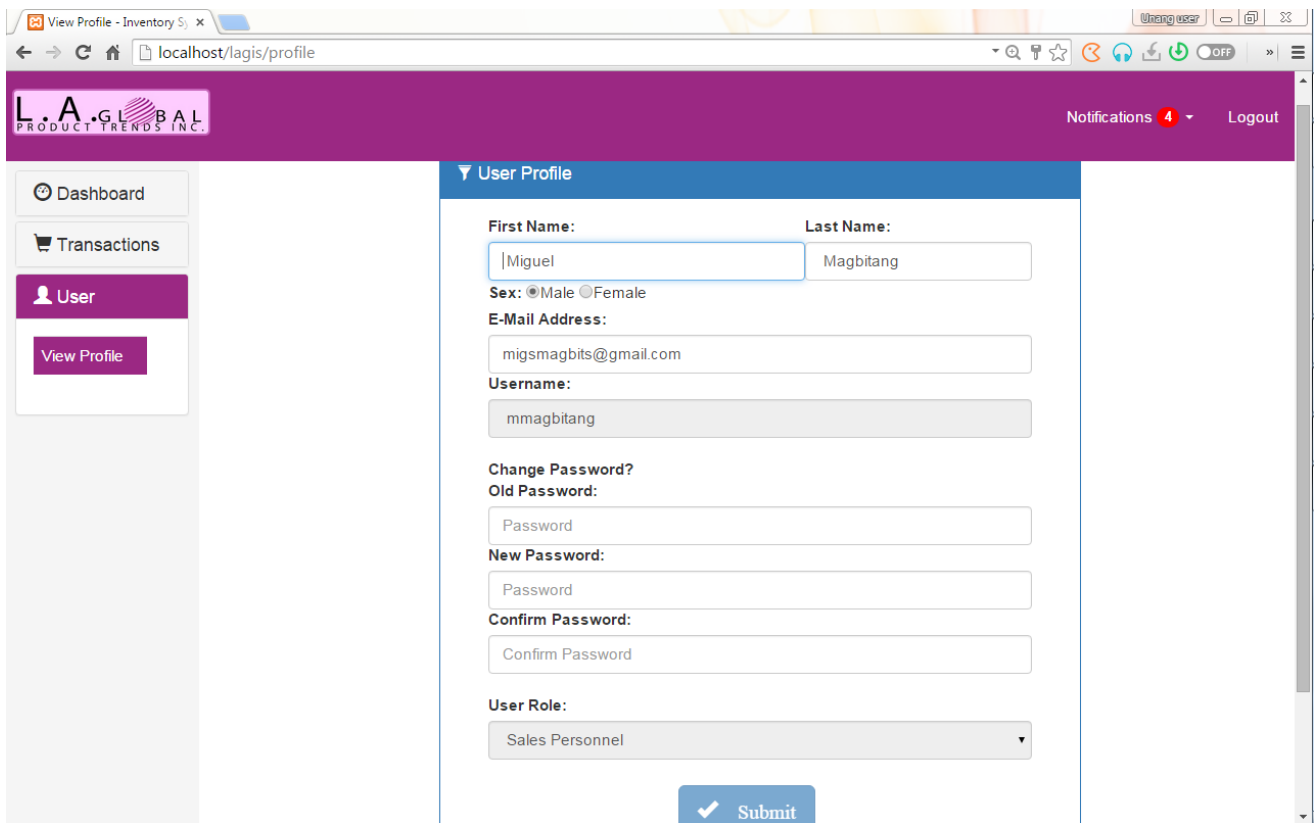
View Profile - Inventory Sy ×

Unang user

localhost/lagis/profile

OFF

L.A.GLOBAL PRODUCT TRENDS INC.

Notifications 4

Logout

Dashboard

Transactions

User

View Profile

User Profile

First Name:

Miguel

Last Name:

Magbitang

Sex: Male Female

E-Mail Address:

migsmagbits@gmail.com

Username:

mmagbitang

Change Password?

Old Password:

Password

New Password:

Password

Confirm Password:

Confirm Password

User Role:

Sales Personnel

Submit